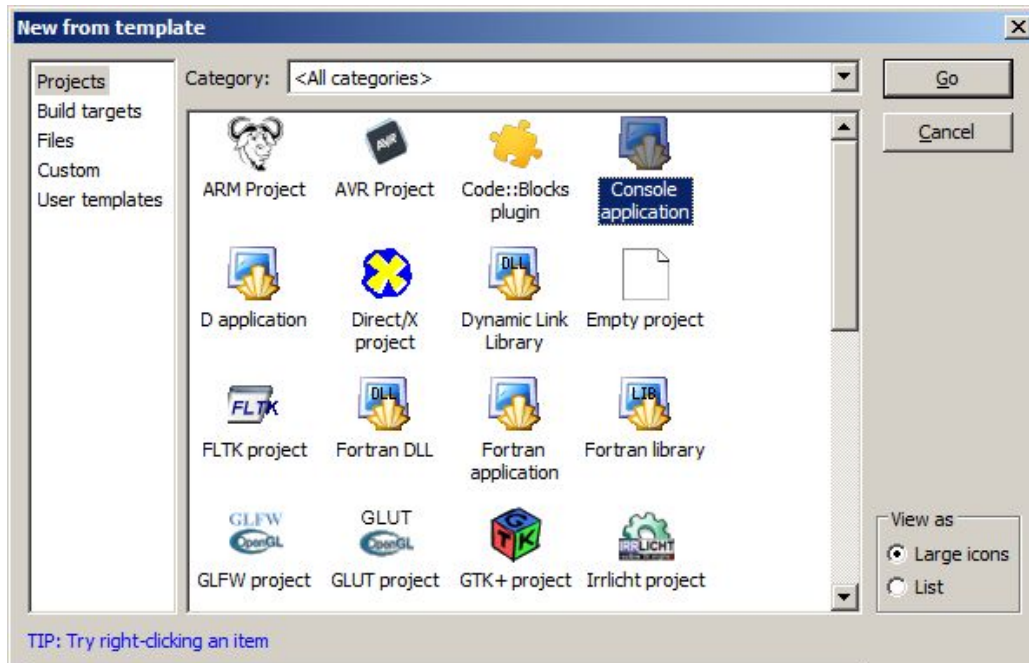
New from template

Projects
Build targets
Files
Custom
User templates

Category: <All categories>

Go
Cancel

AVR

ARM Project
AVR Project
Code::Blocks plugin
Console application

DLL

D application
Direct/X project
Dynamic Link Library
Empty project

FLTK
DLL
LIB

FLTK project
Fortran DLL
Fortran application
Fortran library

GLFW
OpenGL
GLUT
OpenGL
GTK
IRRLICHT

GLFW project
GLUT project
GTK+ project
Irrlicht project

View as
Large icons
List

TIP: Try right-clicking an item